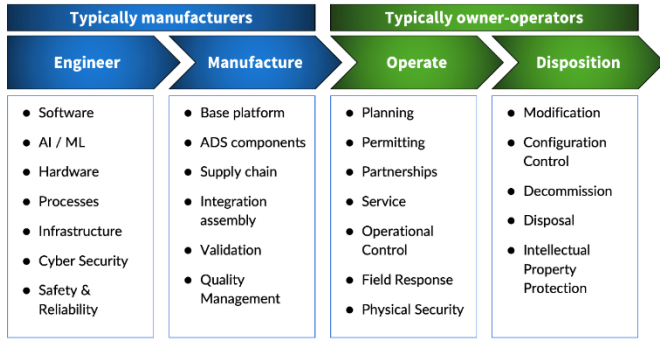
Typically manufacturers

Typically owner-operators

Engineer

Manufacture

Operate

Disposition

- Software
- AI / ML
- Hardware
- Processes
- Infrastructure
- Cyber Security
- Safety & Reliability

- Base platform
- ADS components
- Supply chain
- Integration assembly
- Validation
- Quality Management

- Planning
- Permitting
- Partnerships
- Service
- Operational Control
- Field Response
- Physical Security

- Modification
- Configuration Control
- Decommission
- Disposal
- Intellectual Property Protection